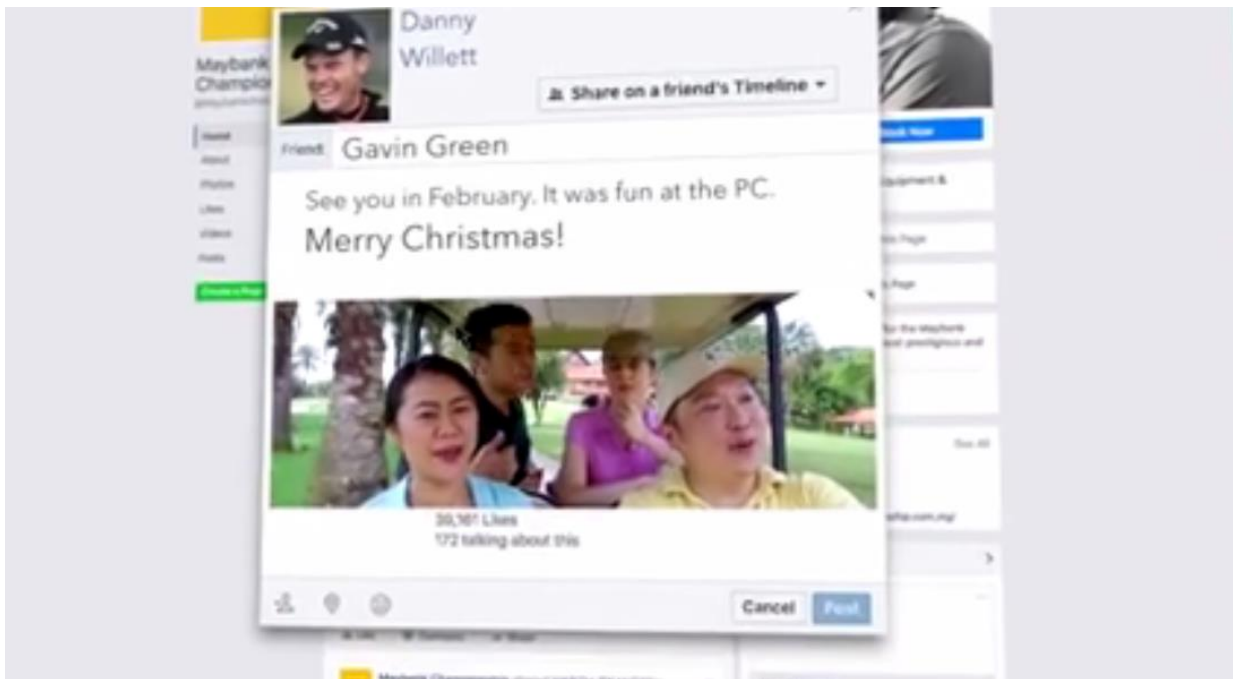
Maybank Champio

Home
About
Photos
Likes
Videos
Posts

Create a Post

Danny Willett

Share on a friend's Timeline

Friend: Gavin Green

See you in February. It was fun at the PC.
Merry Christmas!

30,161 Likes
172 talking about this

Cancel
Post

Book Now

Equipment &

Page

Page

for the Maybank
most prestigious and

See All

.com.my/